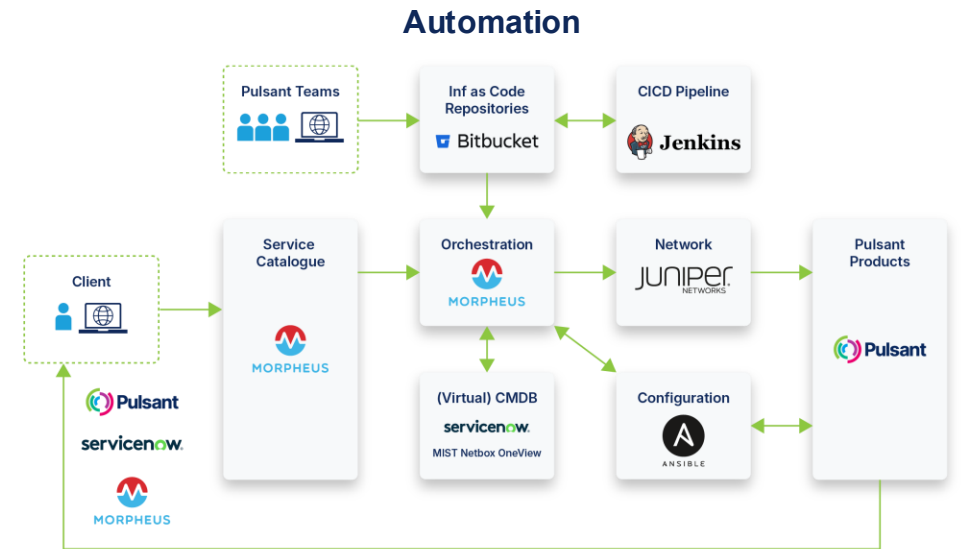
Automation

Pulsant Teams

Inf as Code Repositories

Bitbucket

CICD Pipeline

Jenkins

Client

Service Catalogue

MORPHEUS

Orchestration

MORPHEUS

Network

JUNIPER NETWORKS

Pulsant Products

Pulsant

Pulsant

servicenow.

MORPHEUS

(Virtual) CMDB

servicenow.

MIST Netbox OneView

Configuration

ANSIBLE